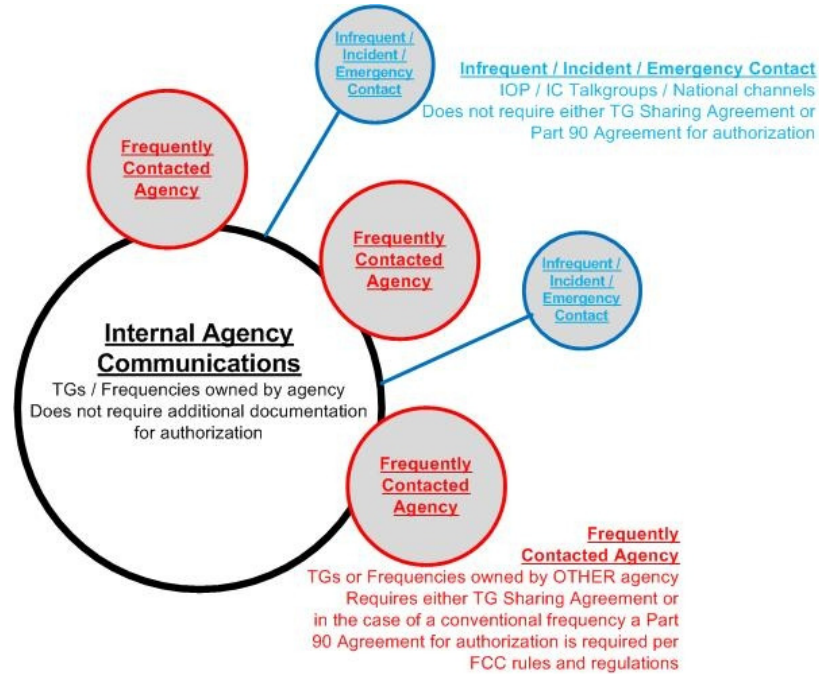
Infrequent / Incident / Emergency Contact

Infrequent / Incident / Emergency Contact
IOP / IC Talkgroups / National channels
Does not require either TG Sharing Agreement or Part 90 Agreement for authorization

Frequently Contacted Agency

Frequently Contacted Agency

Infrequent / Incident / Emergency Contact

Internal Agency Communications
TGs / Frequencies owned by agency
Does not require additional documentation for authorization

Frequently Contacted Agency

Frequently Contacted Agency
TGs or Frequencies owned by OTHER agency
Requires either TG Sharing Agreement or in the case of a conventional frequency a Part 90 Agreement for authorization is required per FCC rules and regulations